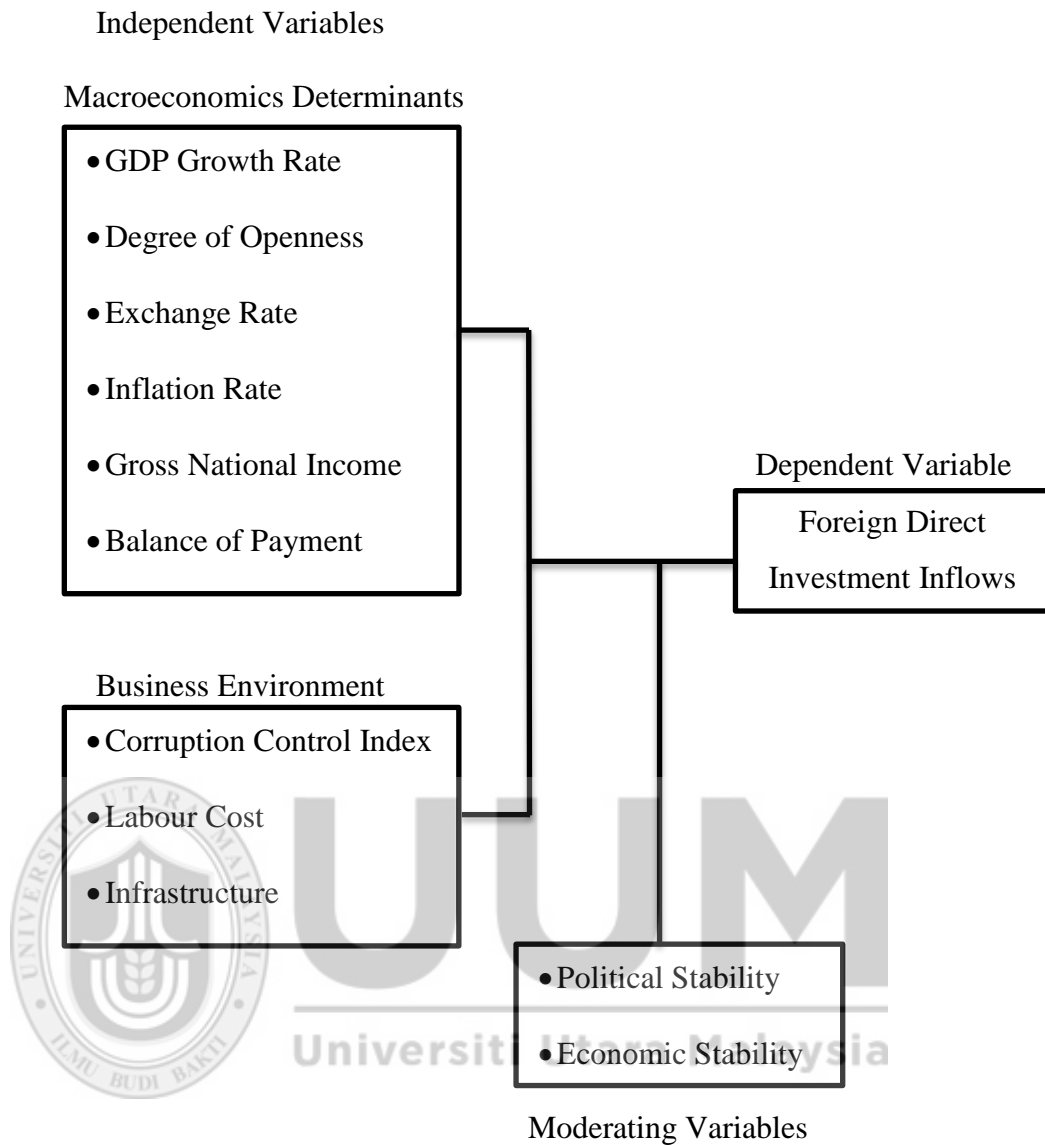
Independent Variables

Macroeconomics Determinants

- GDP Growth Rate
- Degree of Openness
- Exchange Rate
- Inflation Rate
- Gross National Income
- Balance of Payment

Dependent Variable

Foreign Direct Investment Inflows

Business Environment

- Corruption Control Index
- Labour Cost
- Infrastructure

- Political Stability
- Economic Stability

Moderating Variables

UNIVERSITI UTARA MALAYSIA

ILMU BUDI BAKTI

UUM

Universiti Utara Malaysia